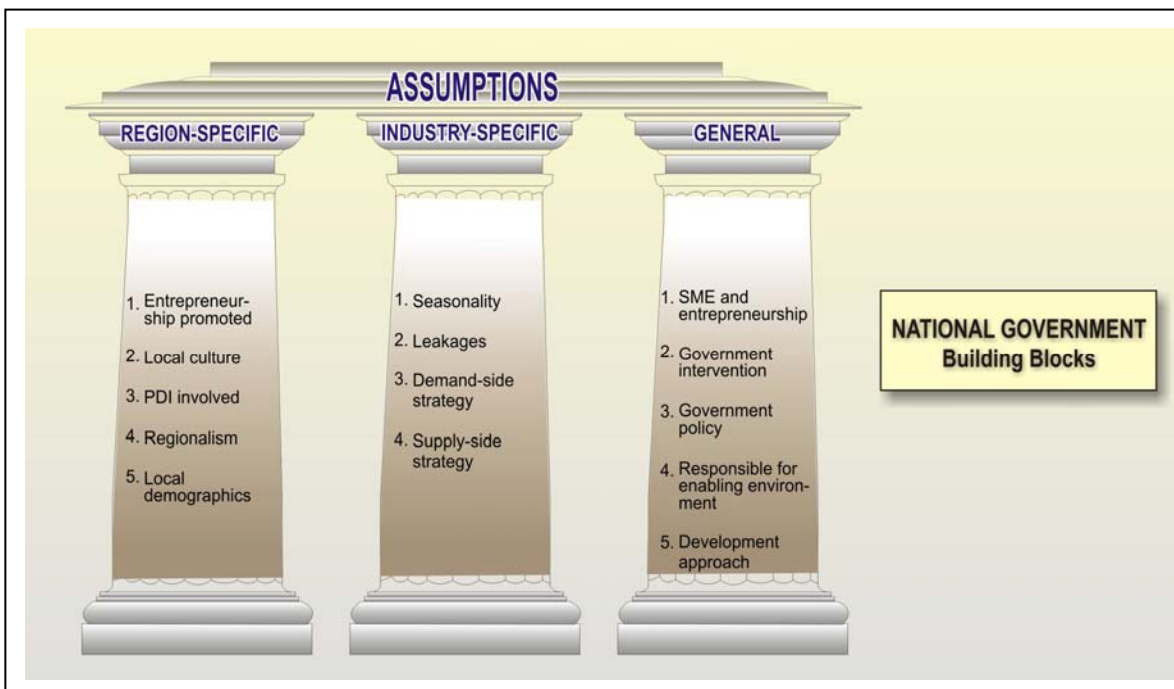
ASSUMPTIONS

REGION-SPECIFIC

1. Entrepreneurship promoted
2. Local culture
3. PDI involved
4. Regionalism
5. Local demographics

INDUSTRY-SPECIFIC

1. Seasonality
2. Leakages
3. Demand-side strategy
4. Supply-side strategy

GENERAL

1. SME and entrepreneurship
2. Government intervention
3. Government policy
4. Responsible for enabling environment
5. Development approach

NATIONAL GOVERNMENT
Building Blocks